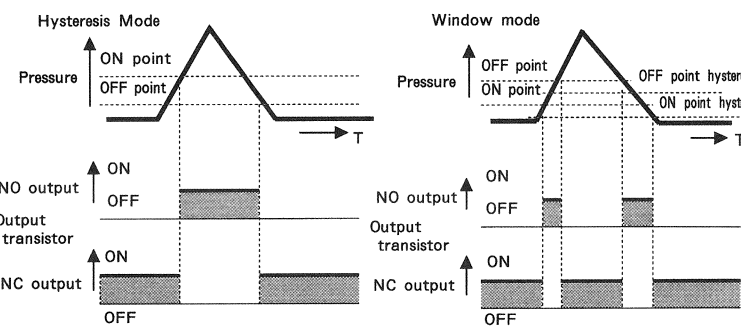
Hysteresis Mode

Pressure

ON point

OFF point

T

ON

NO output

OFF

Output transistor

ON

NC output

OFF

Window mode

Pressure

OFF point

ON point

OFF point hyster

ON point hyst

T

ON

NO output

OFF

Output transistor

ON

NC output

OFF